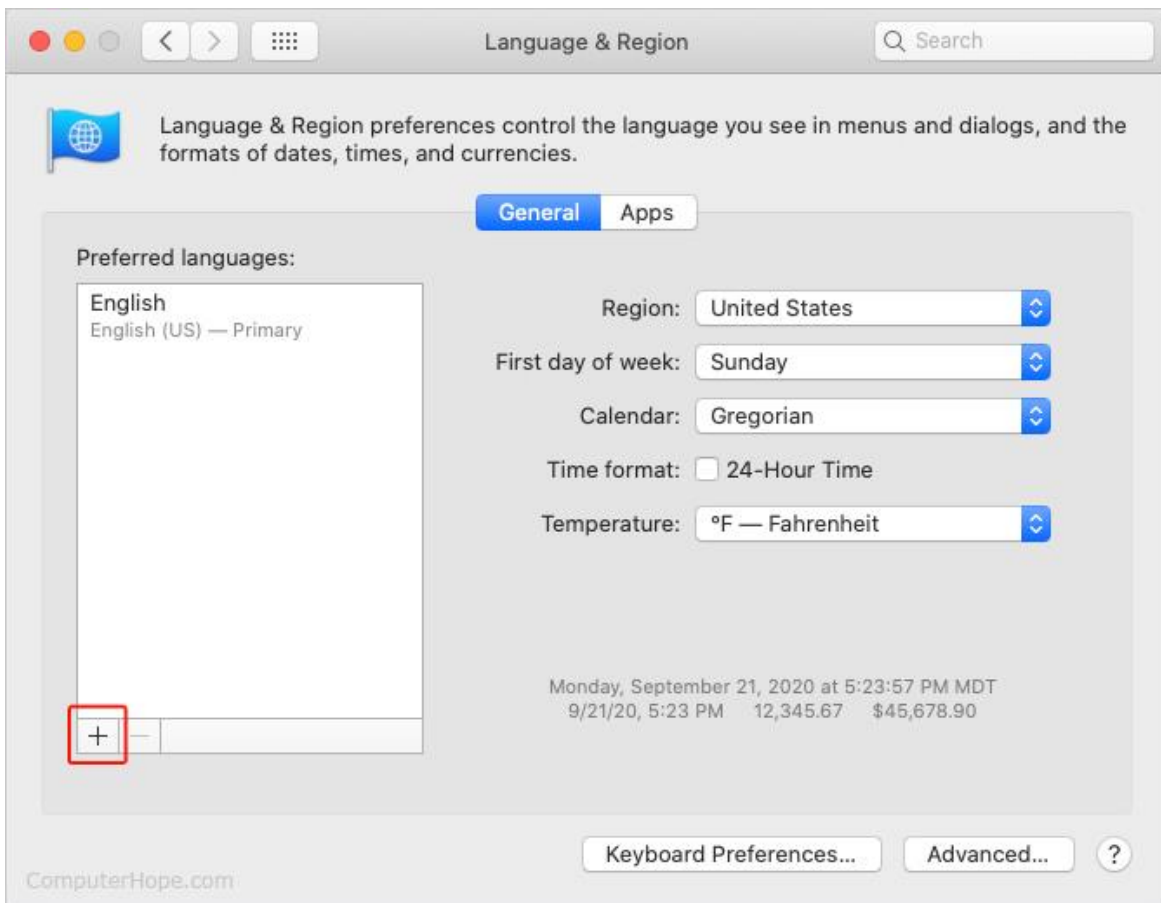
Language & Region

Search

Language & Region preferences control the language you see in menus and dialogs, and the formats of dates, times, and currencies.

General Apps

Preferred languages:

English
English (US) — Primary

+ −

Region: United States

First day of week: Sunday

Calendar: Gregorian

Time format: 24-Hour Time

Temperature: °F — Fahrenheit

Monday, September 21, 2020 at 5:23:57 PM MDT
9/21/20, 5:23 PM 12,345.67 $45,678.90

Keyboard Preferences... Advanced... ?

ComputerHope.com